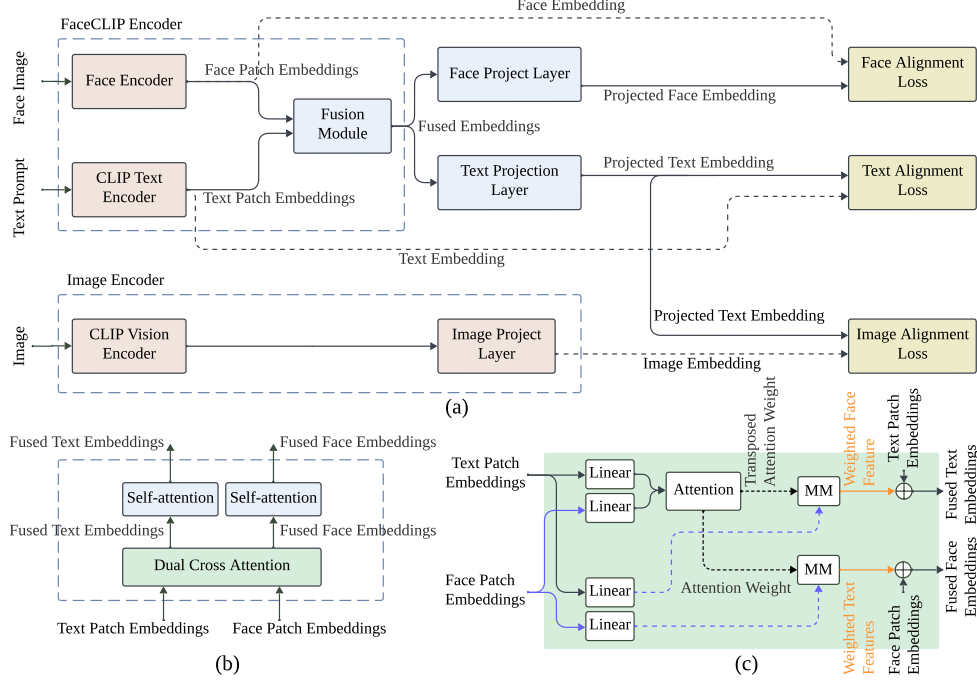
FaceCLIP Encoder

Face Embedding

Face Image

Face Encoder

Face Patch Embeddings

Fusion Module

Face Project Layer

Face Alignment Loss

Projected Face Embedding

Fused Embeddings

Text Prompt

CLIP Text Encoder

Text Patch Embeddings

Text Projection Layer

Projected Text Embedding

Text Alignment Loss

Text Embedding

Image Encoder

Projected Text Embedding

Image

CLIP Vision Encoder

Image Project Layer

Image Alignment Loss

Image Embedding

(a)

Fused Text Embeddings

Fused Face Embeddings

Self-attention

Self-attention

Fused Text Embeddings

Fused Face Embeddings

Dual Cross Attention

Text Patch Embeddings

Face Patch Embeddings

(b)

Text Patch Embeddings

Linear

Linear

Attention

Transposed Attention Weight

MM

Weighted Face Feature

Text Patch Embeddings

Fused Text Embeddings

Face Patch Embeddings

Linear

Attention Weight

MM

Fused Face Embeddings

Linear

Weighted Text Features

Face Patch Embeddings

(c)